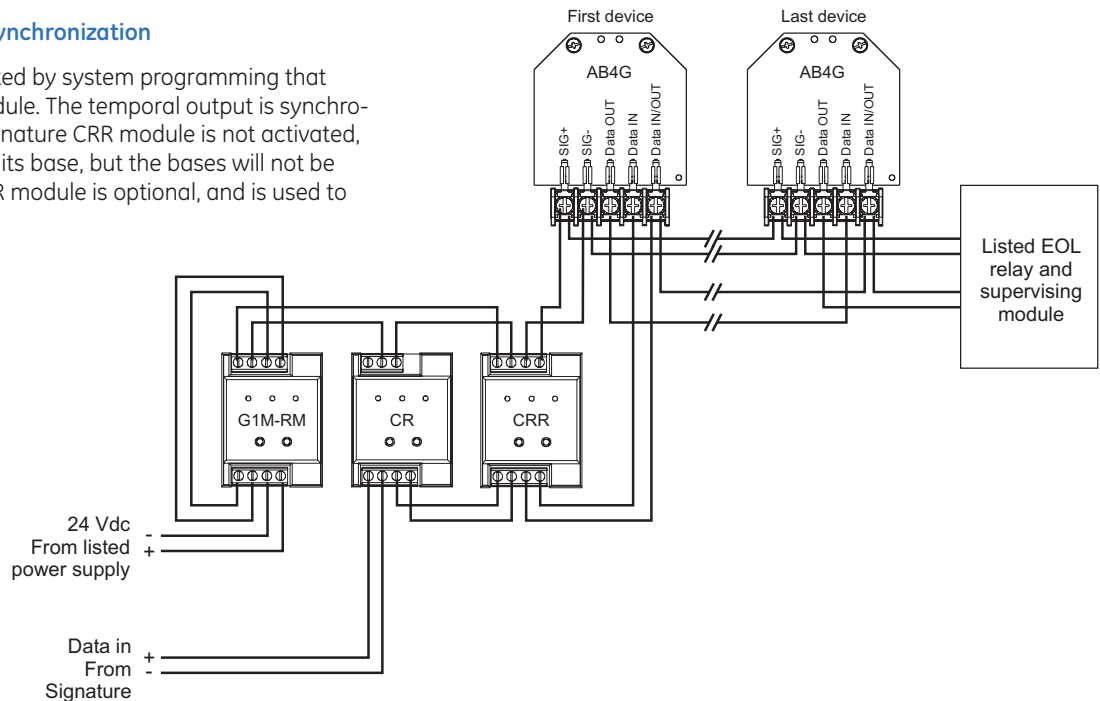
ynchronization

ed by system programming that dule. The temporal output is synchronature CRR module is not activated, its base, but the bases will not be R module is optional, and is used to

First device

AB4G

SIG+
SIG-
Data OUT
Data IN
Data IN/OUT

Last device

AB4G

SIG+
SIG-
Data OUT
Data IN
Data IN/OUT

Listed EOL relay and supervising module

G1M-RM

CR

CRR

24 Vdc
From listed
power supply
-
+

Data in
From
Signature
+
-